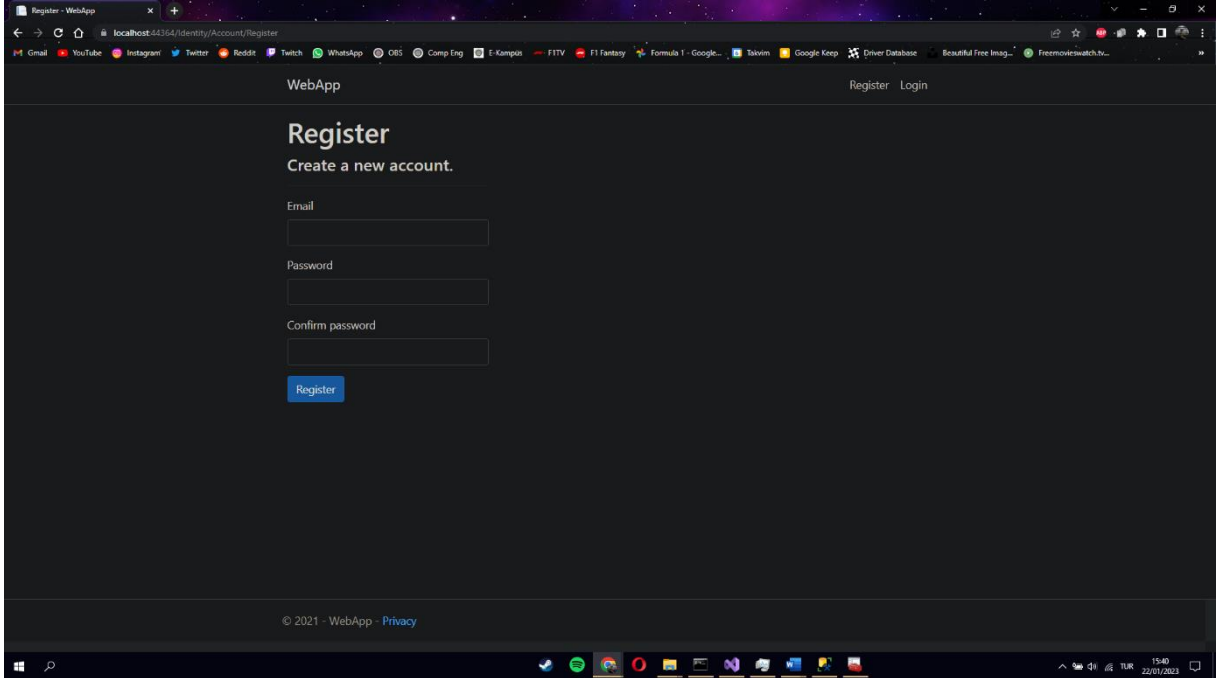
Register - WebApp

localhost:44364/Identity/Account/Register

Gmail YouTube Instagram Twitter Reddit Twitch WhatsApp OBS Comp Eng E-Kampüs F1TV F1 Fantasy Formula 1 - Google... Takvim Google Keep Driver Database Beautiful Free Imag... Freemovieswatch.tv...

WebApp

Register Login

Register

Create a new account.

Email

Password

Confirm password

Register

© 2021 - WebApp - Privacy

TUR 15:40 22/01/2023